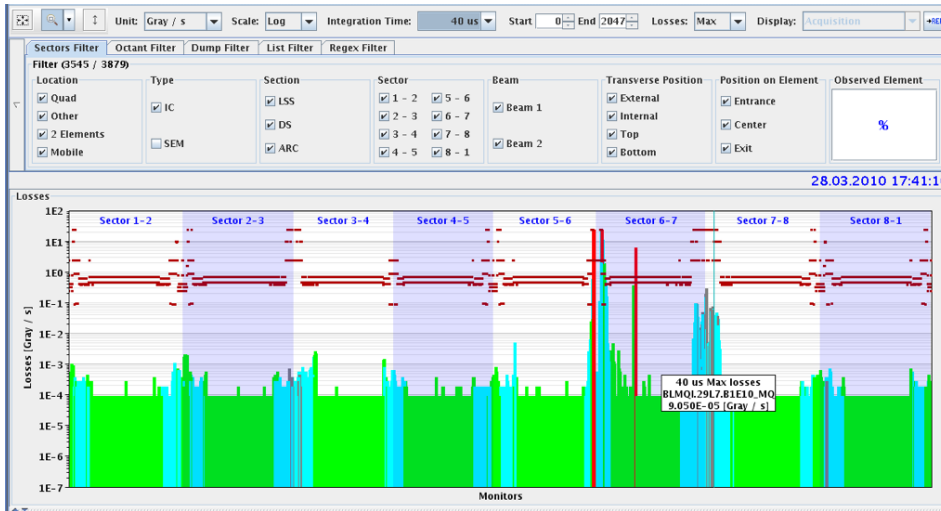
Unit: Gray / s Scale: Log Integration Time: 40 us Start 0 End 2047 Losses: Max Display: Acquisition

Sectors Filter | Octant Filter | Dump Filter | List Filter | Regex Filter

Filter (3545 / 3879)

Location
Quad
Other
2 Elements
Mobile

Type
IC
SEM

Section
LSS
DS
ARC

Sector
1 - 2
2 - 3
3 - 4
4 - 5
5 - 6
6 - 7
7 - 8
8 - 1

Beam
Beam 1
Beam 2

Transverse Position
External
Internal
Top
Bottom

Position on Element
Entrance
Center
Exit

Observed Element
%

28.03.2010 17:41:1

Losses

Sector 1-2 Sector 2-3 Sector 3-4 Sector 4-5 Sector 5-6 Sector 6-7 Sector 7-8 Sector 8-1

1E2
1E1
1E0
1E-1
1E-2
1E-3
1E-4
1E-5
1E-6
1E-7

Losses [Gray / s]

40 us Max losses
BLMQL29L7.B1E10_MQ
9.050E-05 [Gray / s]

Monitors